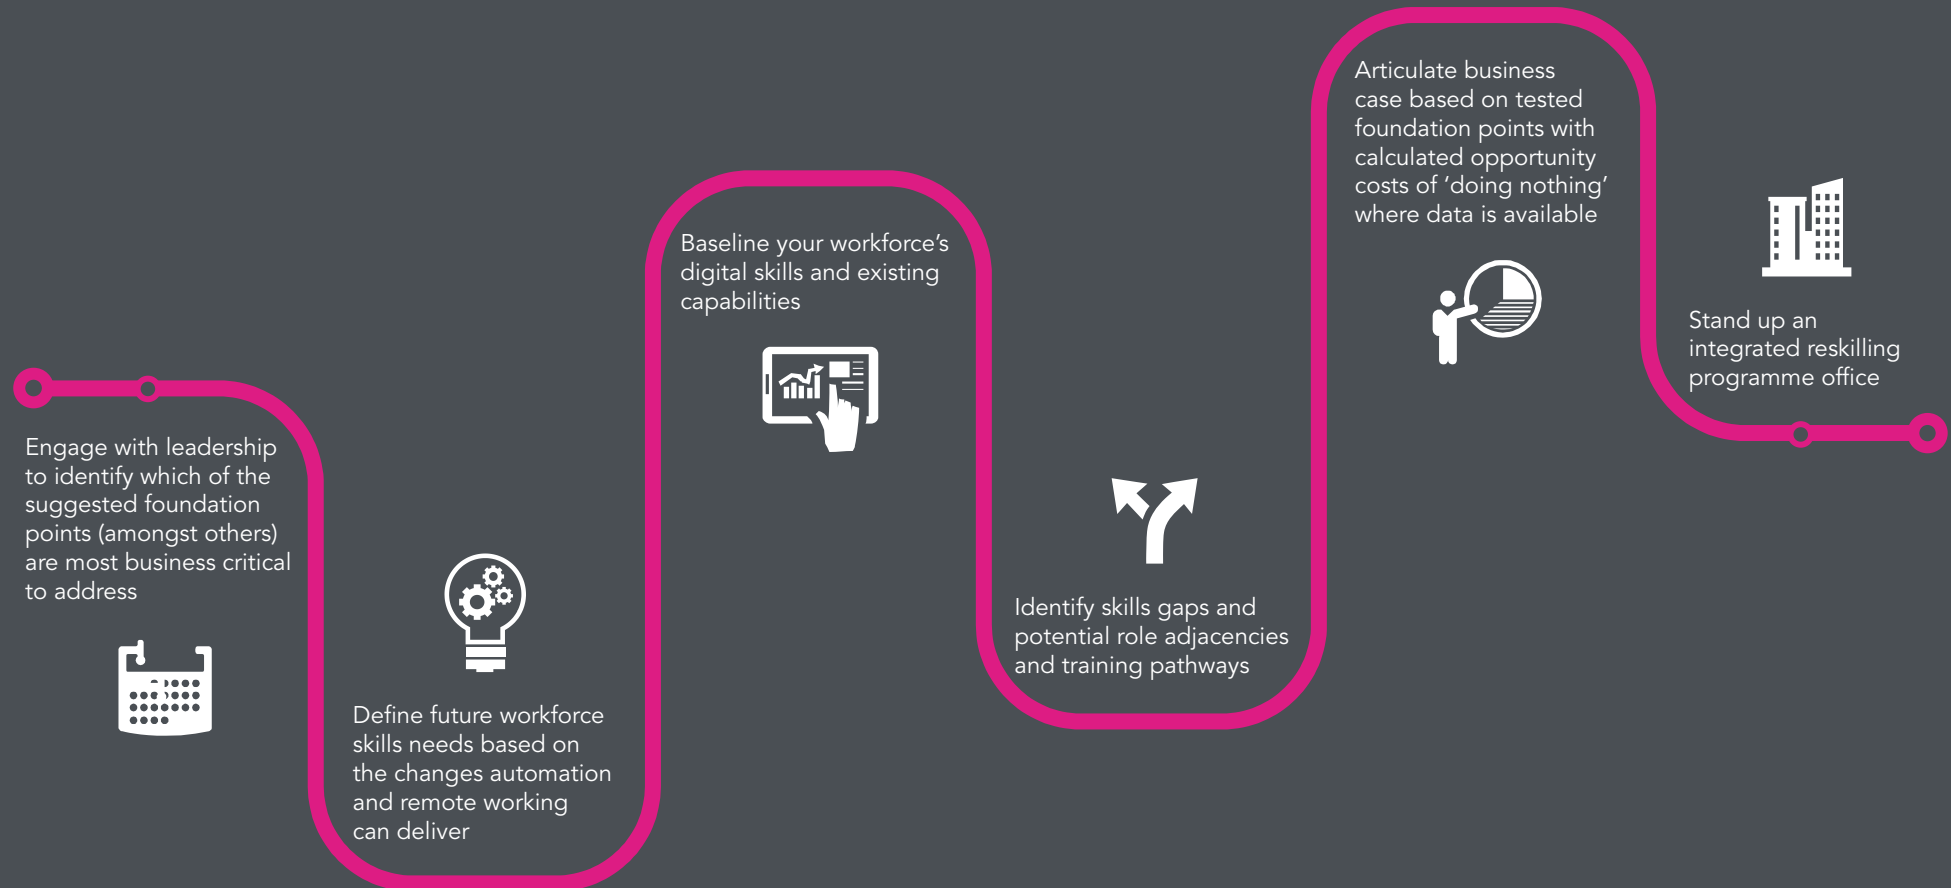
Engage with leadership to identify which of the suggested foundation points (amongst others) are most business critical to address

Define future workforce skills needs based on the changes automation and remote working can deliver

Baseline your workforce's digital skills and existing capabilities

Identify skills gaps and potential role adjacencies and training pathways

Articulate business case based on tested foundation points with calculated opportunity costs of 'doing nothing' where data is available

Stand up an integrated reskilling programme office